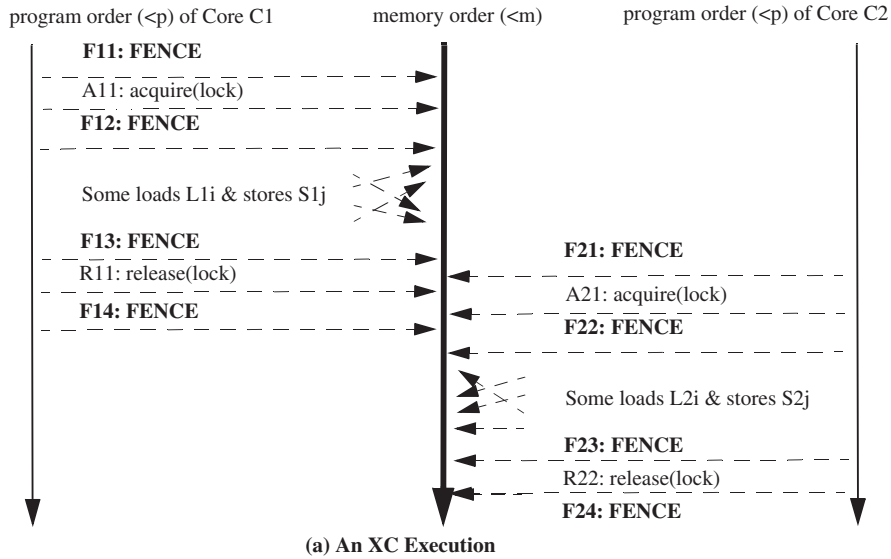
program order (<p) of Core C1

memory order (<m)

program order (<p) of Core C2

F11: FENCE

A11: acquire(lock)

F12: FENCE

Some loads L1i & stores S1j

F13: FENCE

R11: release(lock)

F14: FENCE

F21: FENCE

A21: acquire(lock)

F22: FENCE

Some loads L2i & stores S2j

F23: FENCE

R22: release(lock)

F24: FENCE

(a) An XC Execution